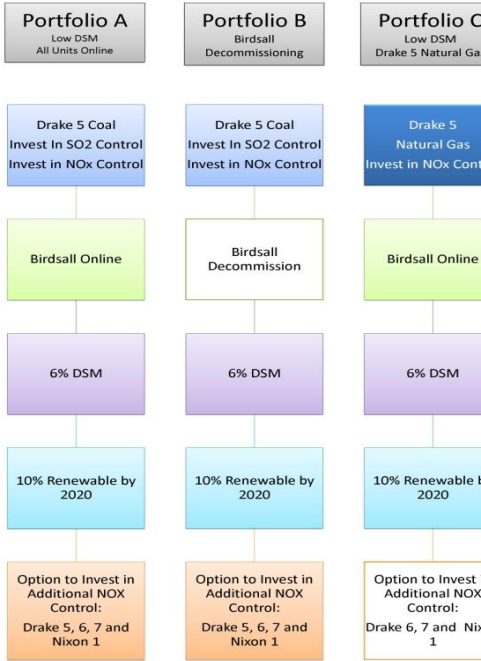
Portfolio A
Low DSM
All Units Online

Drake 5 Coal
Invest In SO2 Control
Invest in NOx Control

Birdsall Online

6% DSM

10% Renewable by 2020

Option to Invest in Additional NOX Control:
Drake 5, 6, 7 and Nixon 1

Portfolio B
Birdsall
Decommissioning

Drake 5 Coal
Invest In SO2 Control
Invest in NOx Control

Birdsall Decommission

6% DSM

10% Renewable by 2020

Option to Invest in Additional NOX Control:
Drake 5, 6, 7 and Nixon 1

Portfolio C
Low DSM
Drake 5 Natural Ga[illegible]

Drake 5
Natural Gas
Invest in NOx Cont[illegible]

Birdsall Online

6% DSM

10% Renewable b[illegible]
2020

Option to Invest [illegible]
Additional NOX
Control:
Drake 6, 7 and Nix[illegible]
1